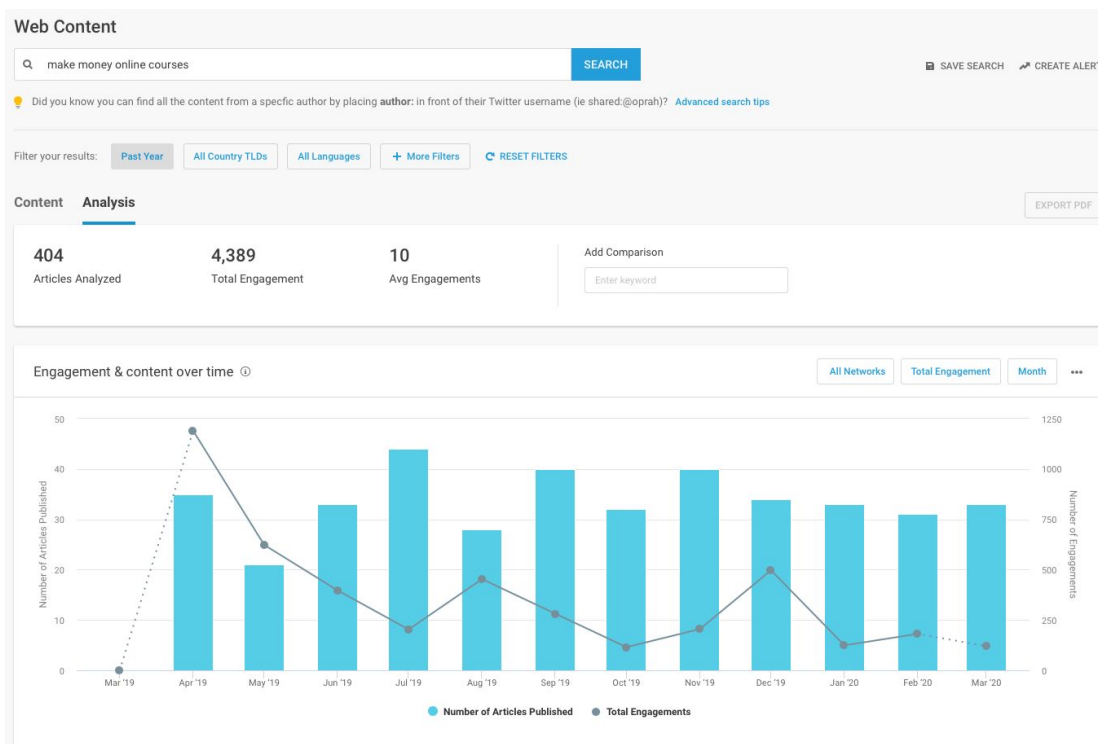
Web Content

make money online courses

SEARCH

SAVE SEARCH CREATE ALERT

Did you know you can find all the content from a specfic author by placing **author:** in front of their Twitter username (ie shared:@oprah)? Advanced search tips

Filter your results: Past Year All Country TLDs All Languages + More Filters RESET FILTERS

Content Analysis

EXPORT PDF

404
Articles Analyzed

4,389
Total Engagement

10
Avg Engagements

Add Comparison

Enter keyword

Engagement & content over time

All Networks Total Engagement Month

50
40
30
20
10
0

Number of Articles Published

1250
1000
750
500
250
0

Number of Engagements

Mar '19 Apr '19 May '19 Jun '19 Jul '19 Aug '19 Sep '19 Oct '19 Nov '19 Dec '19 Jan '20 Feb '20 Mar '20

Number of Articles Published Total Engagements